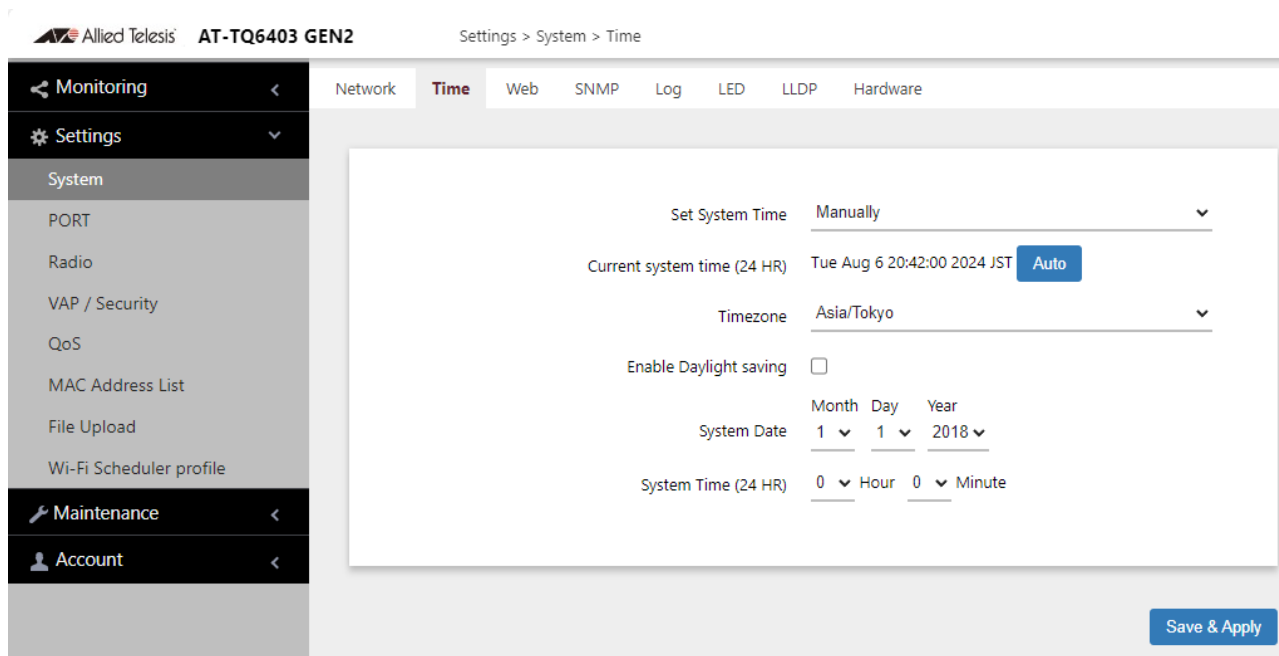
Allied Telesis AT-TQ6403 GEN2

Settings > System > Time

Monitoring

Settings

System

PORT

Radio

VAP / Security

QoS

MAC Address List

File Upload

Wi-Fi Scheduler profile

Maintenance

Account

Network Time Web SNMP Log LED LLDP Hardware

Set System Time Manually

Current system time (24 HR) Tue Aug 6 20:42:00 2024 JST Auto

Timezone Asia/Tokyo

Enable Daylight saving

System Date Month 1 Day 1 Year 2018

System Time (24 HR) 0 Hour 0 Minute

Save & Apply